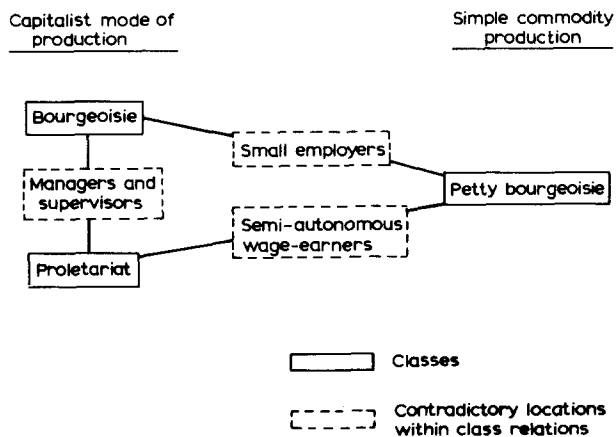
Capitalist mode of production

Simple commodity production

Bourgeoisie

Small employers

Managers and supervisors

Petty bourgeoisie

Semi-autonomous wage-earners

Proletariat

Classes

Contradictory locations within class relations